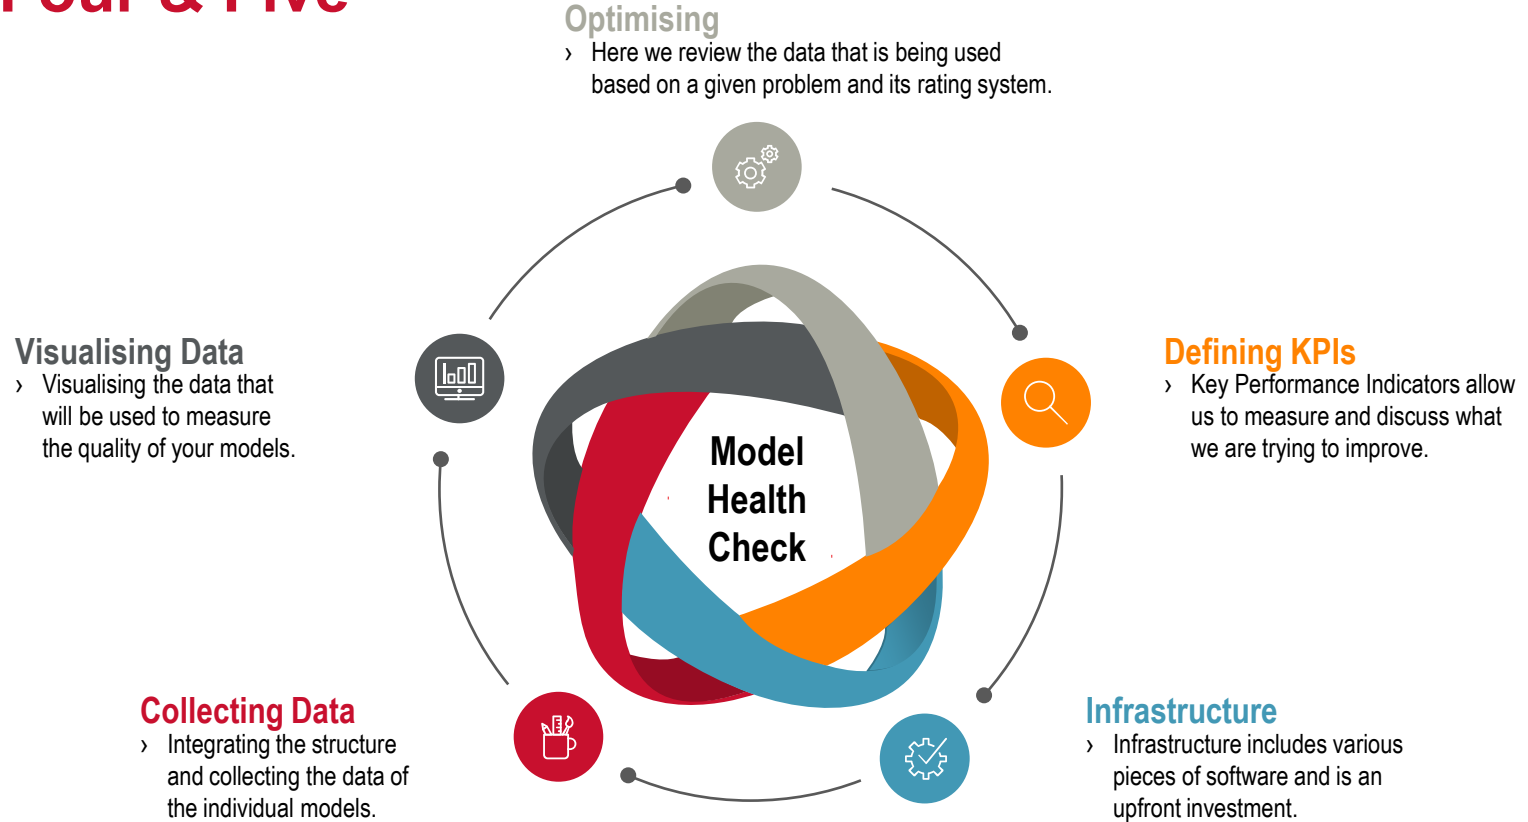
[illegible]

Optimising
› Here we review the data that is being used based on a given problem and its rating system.

Visualising Data
› Visualising the data that will be used to measure the quality of your models.

Model Health Check

Defining KPIs
› Key Performance Indicators allow us to measure and discuss what we are trying to improve.

Collecting Data
› Integrating the structure and collecting the data of the individual models.

Infrastructure
› Infrastructure includes various pieces of software and is an upfront investment.